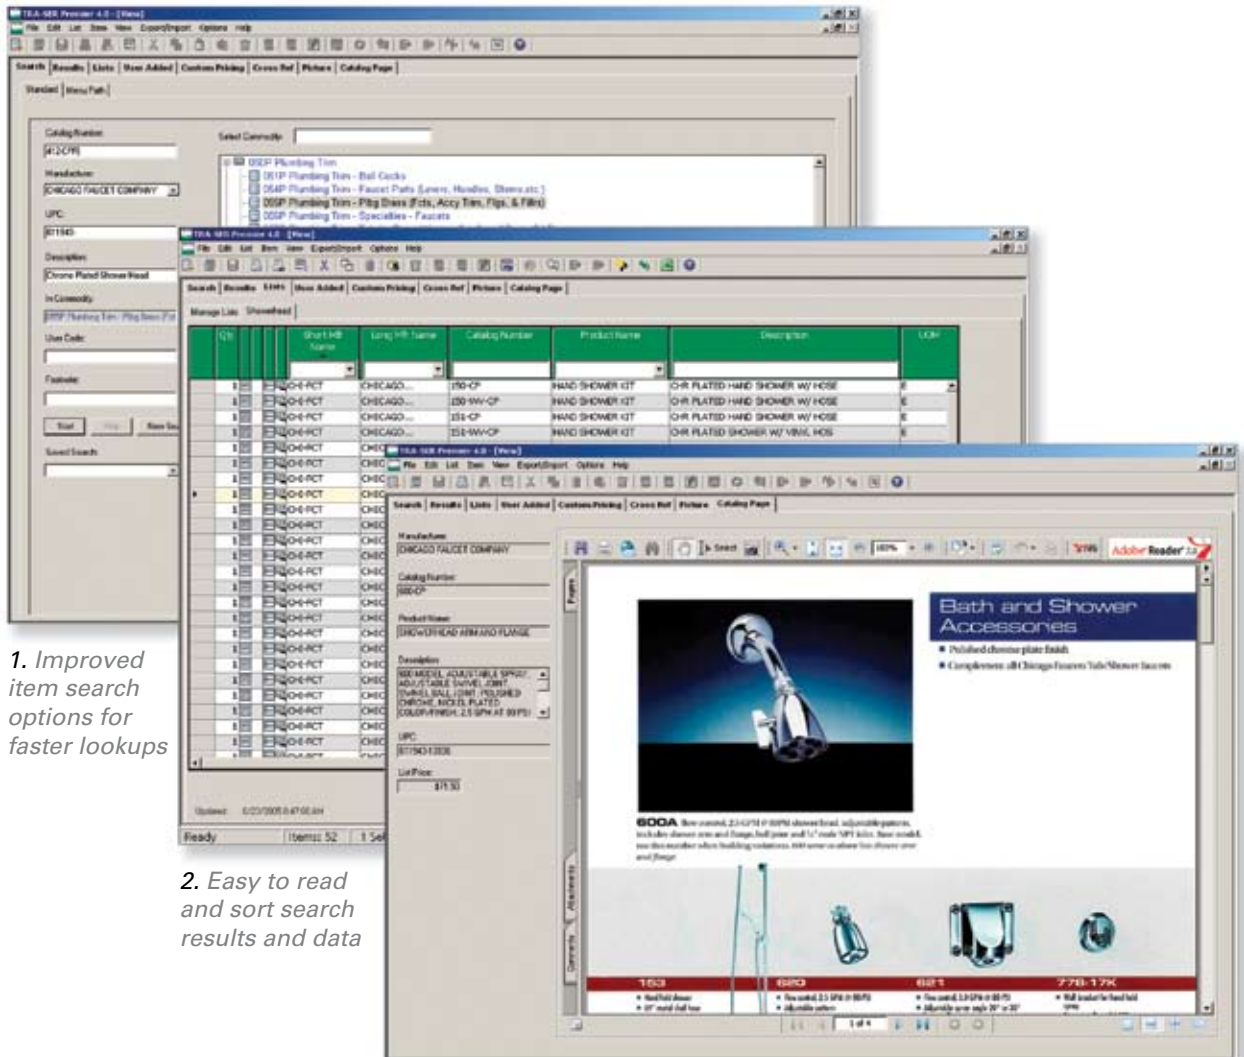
TRA-SER Premier 4.0 - [New]

File Edit List Item View Export/Import Options Help

Search | Results | Lists | User Added | Custom Pricing | Cross Ref | Picture | Catalog Page

Standard | Menu Path

Catalog Number:
412CPR

Manufacturer:
CHICAGO FAUCET COMPANY

UPC:
871945

Description:
Chrome Plated Shower Head

In Commodity:
055P Plumbing Trim - Pltg Brass (Fct

User Code:

Footnote:

Start

Saved Search:

Select Commodity:

055P Plumbing Trim
051P Plumbing Trim - Ball Cocks
054P Plumbing Trim - Faucet Parts (Levers, Handles, Stems etc.)
055P Plumbing Trim - Pltg Brass (Fcts, Accy Trim, Flgs, & Fitts)
056P Plumbing Trim - Specialties - Faucets

TRA-SER Premier 4.0 - [New]

File Edit List Item View Export/Import Options Help

Search | Results | Lists | User Added | Custom Pricing | Cross Ref | Picture | Catalog Page

Manage Lists | Showerhead

| Qty | | Short MB Name | Long MB Name | Catalog Number | Product Name | Description | UOM |
|---|---|---|---|---|---|---|---|
| 1 | | CHI-FCT | CHICAGO... | 150-CP | HAND SHOWER KIT | CHR PLATED HAND SHOWER W/ HOSE | E |
| 1 | | CHI-FCT | CHICAGO... | 150-VW-CP | HAND SHOWER KIT | CHR PLATED HAND SHOWER W/ HOSE | E |
| 1 | | CHI-FCT | CHICAGO... | 151-CP | HAND SHOWER KIT | CHR PLATED HAND SHOWER W/ HOSE | E |
| 1 | | CHI-FCT | CHICAGO... | 151-VW-CP | HAND SHOWER KIT | CHR PLATED SHOWER W/ VINYL HOS | E |
| 1 | | CHI-FCT | CHIC | | | | |
| 1 | | CHI-FCT | CHIC | | | | |
| 1 | | CHI-FCT | CHIC | | | | |
| 1 | | CHI-FCT | CHIC | | | | |
| 1 | | CHI-FCT | CHIC | | | | |
| 1 | | CHI-FCT | CHIC | | | | |
| 1 | | CHI-FCT | CHIC | | | | |
| 1 | | CHI-FCT | CHIC | | | | |
| 1 | | CHI-FCT | CHIC | | | | |
| 1 | | CHI-FCT | CHIC | | | | |
| 1 | | CHI-FCT | CHIC | | | | |
| 1 | | CHI-FCT | CHIC | | | | |
| 1 | | CHI-FCT | CHIC | | | | |
| 1 | | CHI-FCT | CHIC | | | | |
| 1 | | CHI-FCT | CHIC | | | | |
| 1 | | CHI-FCT | CHIC | | | | |

Updated: 6/23/2005 8:47:00 AM

Ready | Items: 52 | 1 Sel

TRA-SER Premier 4.0 - [New]

File Edit List Item View Export/Import Options Help

Search | Results | Lists | User Added | Custom Pricing | Cross Ref | Picture | Catalog Page

Manufacturer:
CHICAGO FAUCET COMPANY

Catalog Number:
600-CP

Product Name:
SHOWERHEAD ARM AND FLANGE

Description:
600 MODEL, ADJUSTABLE SPRAY, ADJUSTABLE SWIVEL JOINT, SWIVEL BALL JOINT, POLISHED CHROME, NICKEL PLATED COLOR/FINISH, 2.5 GPM AT 80 PSI

UPC:
871945-13336

List Price:
$71.50

Select 100%

Adobe Reader 7.0

Pages

Attachments

Comments

Bath and Shower Accessories

■ Polished chrome plate finish
■ Complements all Chicago Faucets Tub/Shower faucets

600A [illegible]

153
620
621
778-17K

1 of 4

1. Improved item search options for faster lookups

2. Easy to read and sort search results and data